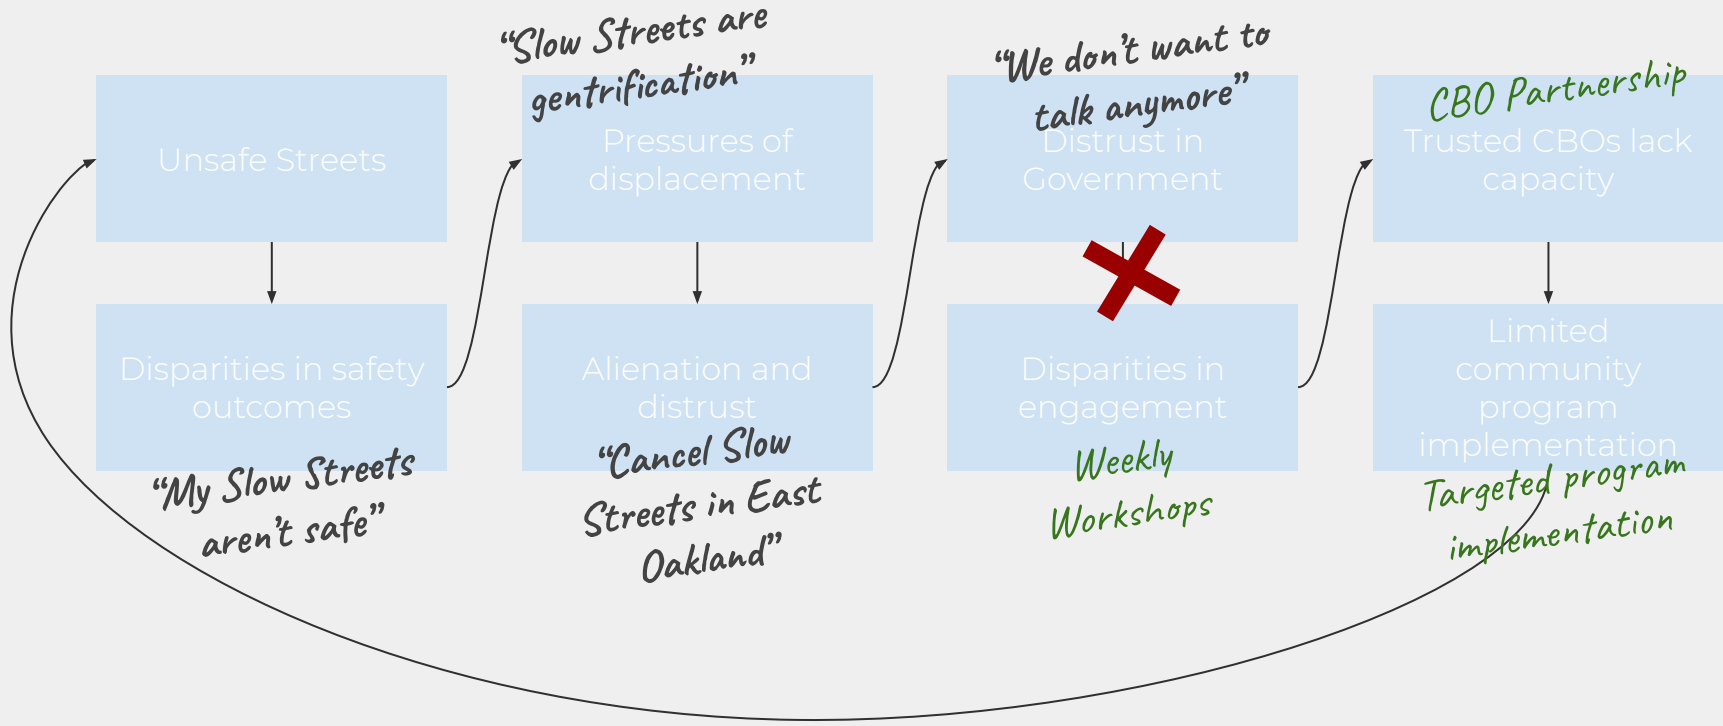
Unsafe Streets

Disparities in safety outcomes

"My Slow Streets aren't safe"

"Slow Streets are gentrification"

Pressures of displacement

Alienation and distrust

"Cancel Slow Streets in East Oakland"

"We don't want to talk anymore"

Distrust in Government

Disparities in engagement

Weekly Workshops

CBO Partnership

Trusted CBOs lack capacity

Limited community program implementation

Targeted program implementation